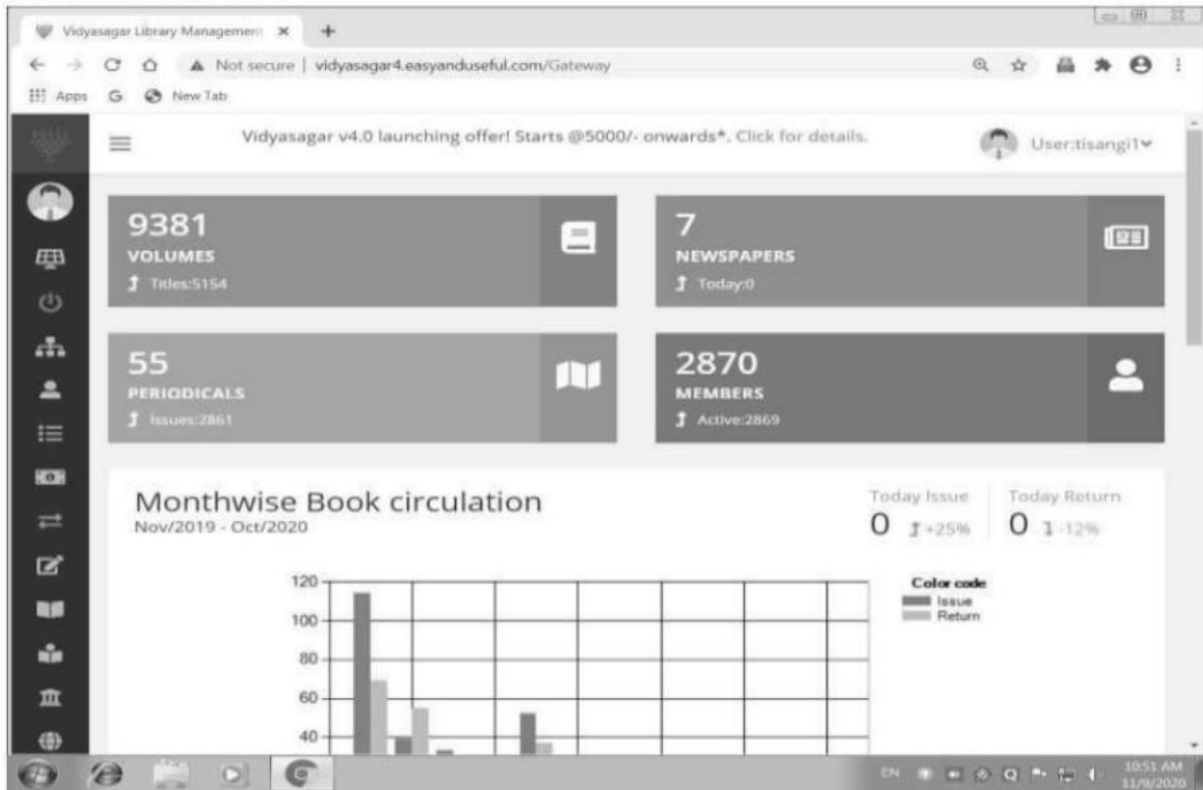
Vidyasagar Library Managemen ×

Not secure | vidyasagar4.easyanduseful.com/Gateway

Apps G New Tab

Vidyasagar v4.0 launching offer! Starts @5000/- onwards*. Click for details.

User:tisangi1

9381
VOLUMES
Titles:5154

7
NEWSPAPERS
Today:0

55
PERIODICALS
Issues:2861

2870
MEMBERS
Active:2869

Monthwise Book circulation
Nov/2019 - Oct/2020

Today Issue
0 +25%

Today Return
0 -12%

120
100
80
60
40

Color code
Issue
Return

EN

10:51 AM
11/9/2020